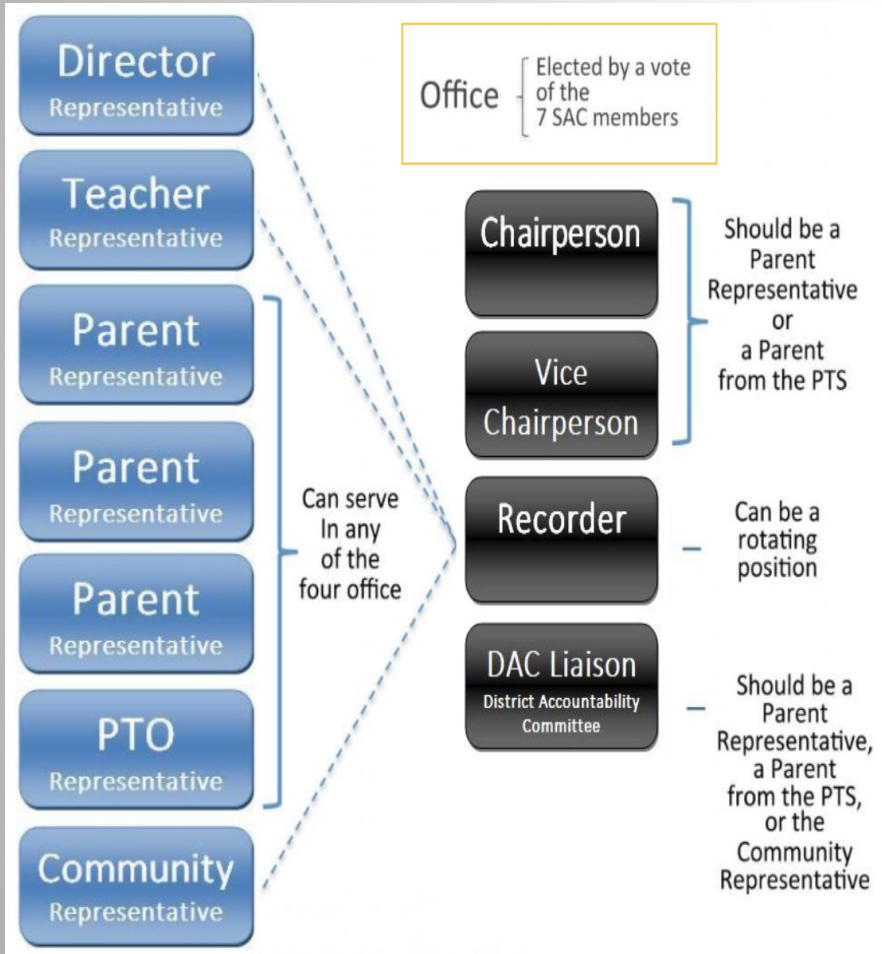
Director
Representative

Teacher
Representative

Parent
Representative

Parent
Representative

Parent
Representative

PTO
Representative

Community
Representative

Can serve In any of the four office

Office
Elected by a vote of the 7 SAC members

Chairperson

Vice Chairperson

Should be a Parent Representative or a Parent from the PTS

Recorder

Can be a rotating position

DAC Liaison
District Accountability Committee

Should be a Parent Representative, a Parent from the PTS, or the Community Representative